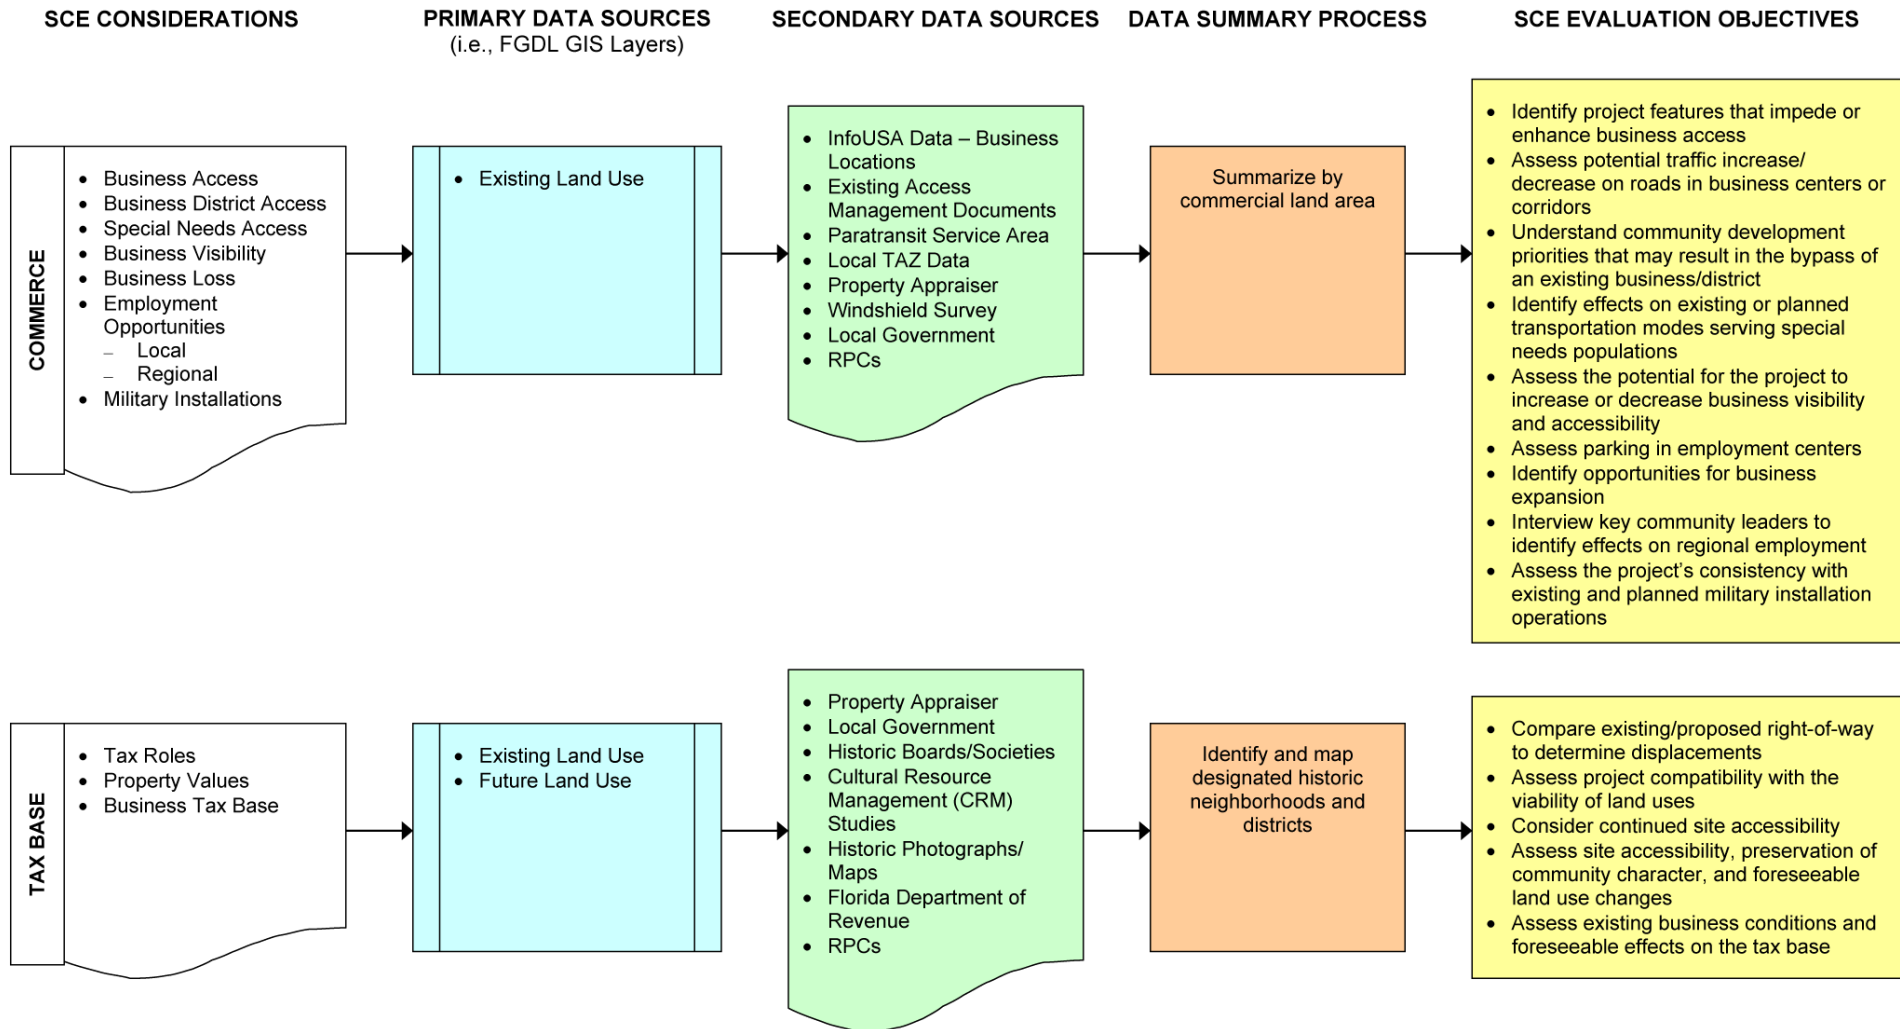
SCE CONSIDERATIONS

PRIMARY DATA SOURCES
(i.e., FGDL GIS Layers)

SECONDARY DATA SOURCES

DATA SUMMARY PROCESS

SCE EVALUATION OBJECTIVES

COMMERCE

• Business Access
• Business District Access
• Special Needs Access
• Business Visibility
• Business Loss
• Employment Opportunities
– Local
– Regional
• Military Installations

• Existing Land Use

• InfoUSA Data – Business Locations
• Existing Access Management Documents
• Paratransit Service Area
• Local TAZ Data
• Property Appraiser
• Windshield Survey
• Local Government
• RPCs

Summarize by commercial land area

• Identify project features that impede or enhance business access
• Assess potential traffic increase/ decrease on roads in business centers or corridors
• Understand community development priorities that may result in the bypass of an existing business/district
• Identify effects on existing or planned transportation modes serving special needs populations
• Assess the potential for the project to increase or decrease business visibility and accessibility
• Assess parking in employment centers
• Identify opportunities for business expansion
• Interview key community leaders to identify effects on regional employment
• Assess the project's consistency with existing and planned military installation operations

TAX BASE

• Tax Roles
• Property Values
• Business Tax Base

• Existing Land Use
• Future Land Use

• Property Appraiser
• Local Government
• Historic Boards/Societies
• Cultural Resource Management (CRM) Studies
• Historic Photographs/ Maps
• Florida Department of Revenue
• RPCs

Identify and map designated historic neighborhoods and districts

• Compare existing/proposed right-of-way to determine displacements
• Assess project compatibility with the viability of land uses
• Consider continued site accessibility
• Assess site accessibility, preservation of community character, and foreseeable land use changes
• Assess existing business conditions and foreseeable effects on the tax base